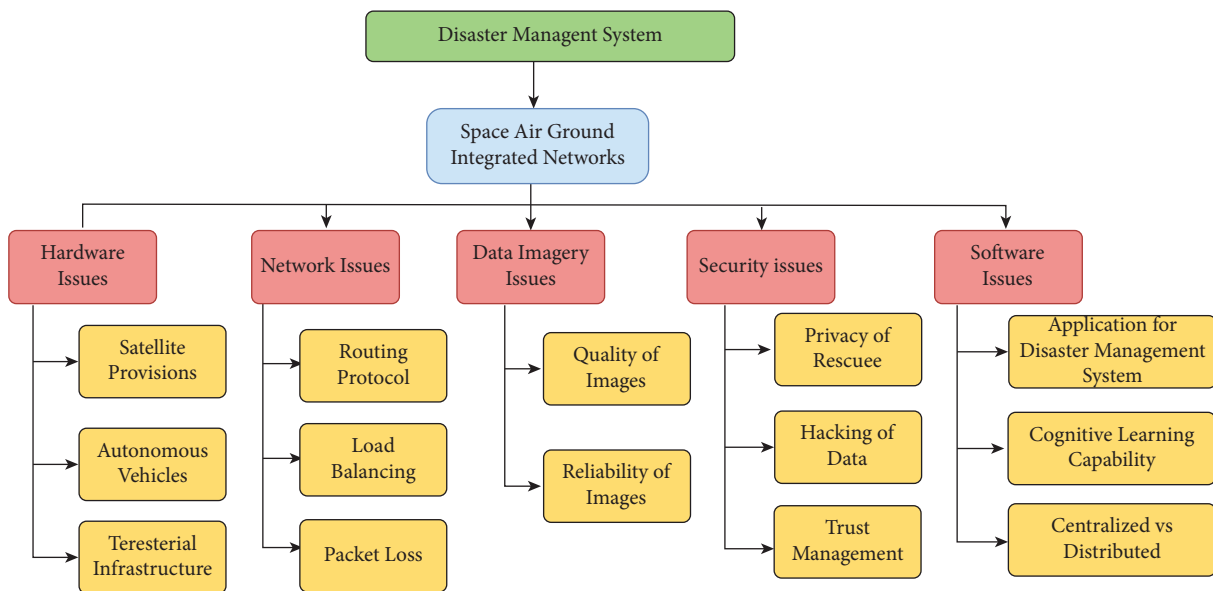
Disaster Managent System

Space Air Ground Integrated Networks

Hardware Issues

Satellite Provisions

Autonomous Vehicles

Teresterial Infrastructure

Network Issues

Routing Protocol

Load Balancing

Packet Loss

Data Imagery Issues

Quality of Images

Reliability of Images

Security issues

Privacy of Rescuee

Hacking of Data

Trust Management

Software Issues

Application for Disaster Management System

Cognitive Learning Capability

Centralized vs Distributed